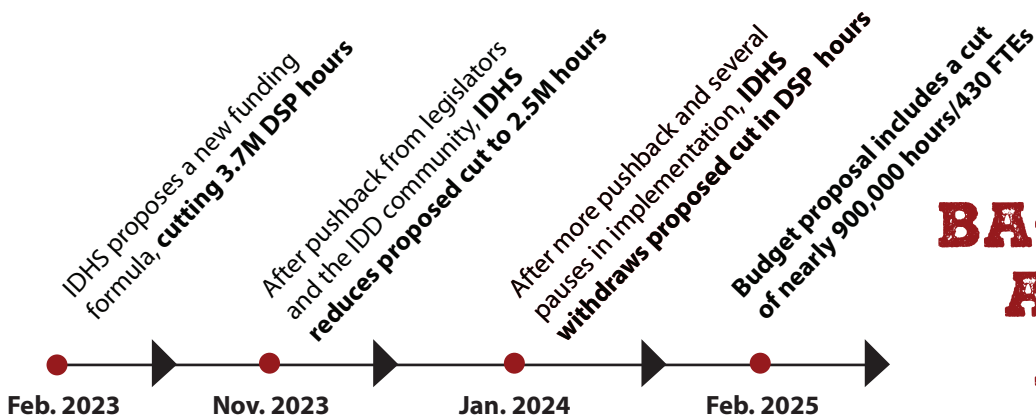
IDHS proposes a new funding formula, **cutting 3.7M DSP hours**

After pushback from legislators and the IDD community, **IDHS reduces proposed cut to 2.5M hours**

After more pushback and several pauses in implementation, **IDHS withdraws proposed cut in DSP hours**

**Budget proposal includes a cut of nearly 900,000 hours/430 FTEs**

BA
A

Feb. 2023
Nov. 2023
Jan. 2024
Feb. 2025